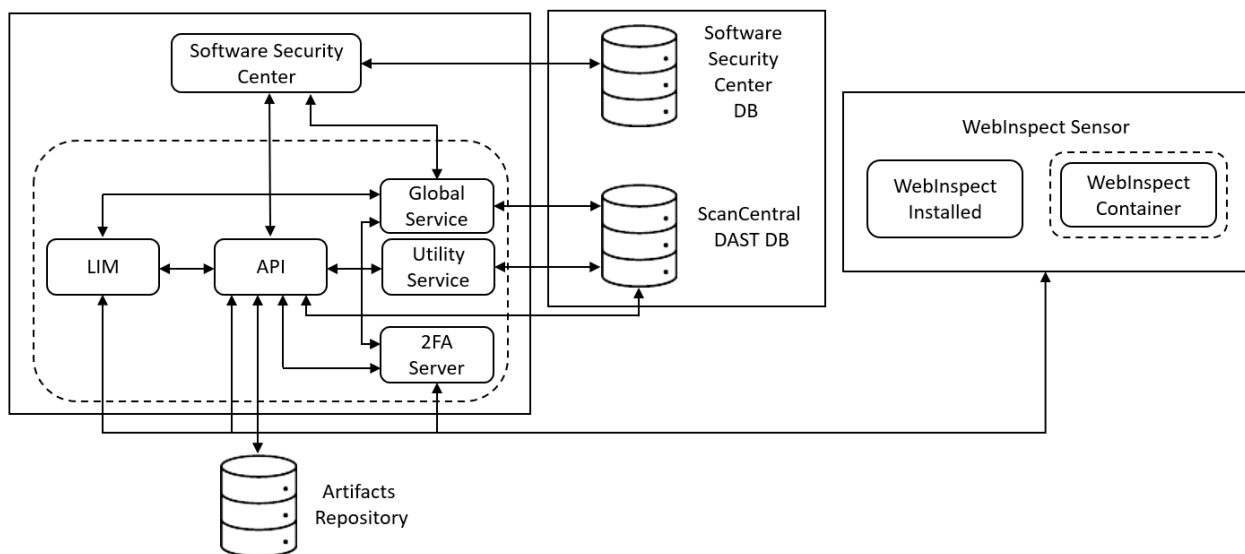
Software Security Center

Software Security Center DB

Global Service

ScanCentral DAST DB

LIM

API

Utility Service

2FA Server

WebInspect Sensor

WebInspect Installed

WebInspect Container

Artifacts Repository